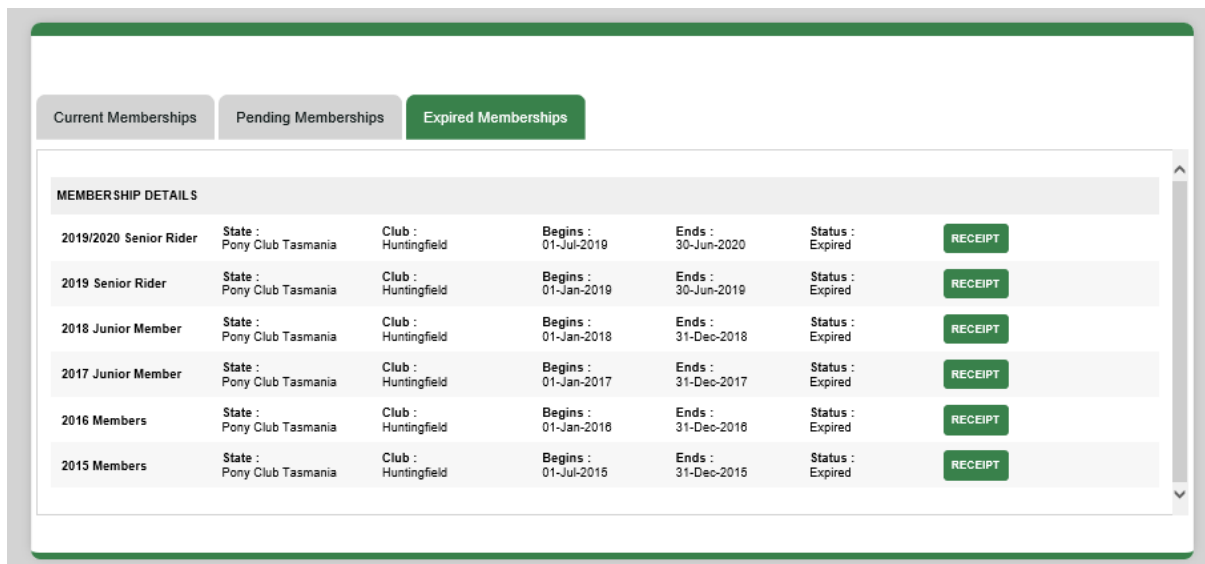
Current Memberships | Pending Memberships | Expired Memberships

MEMBERSHIP DETAILS

| | | | | | | |
|---|---|---|---|---|---|---|
| 2019/2020 Senior Rider | State : Pony Club Tasmania | Club : Huntingfield | Begins : 01-Jul-2019 | Ends : 30-Jun-2020 | Status : Expired | RECEIPT |
| 2019 Senior Rider | State : Pony Club Tasmania | Club : Huntingfield | Begins : 01-Jan-2019 | Ends : 30-Jun-2019 | Status : Expired | RECEIPT |
| 2018 Junior Member | State : Pony Club Tasmania | Club : Huntingfield | Begins : 01-Jan-2018 | Ends : 31-Dec-2018 | Status : Expired | RECEIPT |
| 2017 Junior Member | State : Pony Club Tasmania | Club : Huntingfield | Begins : 01-Jan-2017 | Ends : 31-Dec-2017 | Status : Expired | RECEIPT |
| 2016 Members | State : Pony Club Tasmania | Club : Huntingfield | Begins : 01-Jan-2016 | Ends : 31-Dec-2016 | Status : Expired | RECEIPT |
| 2015 Members | State : Pony Club Tasmania | Club : Huntingfield | Begins : 01-Jul-2015 | Ends : 31-Dec-2015 | Status : Expired | RECEIPT |